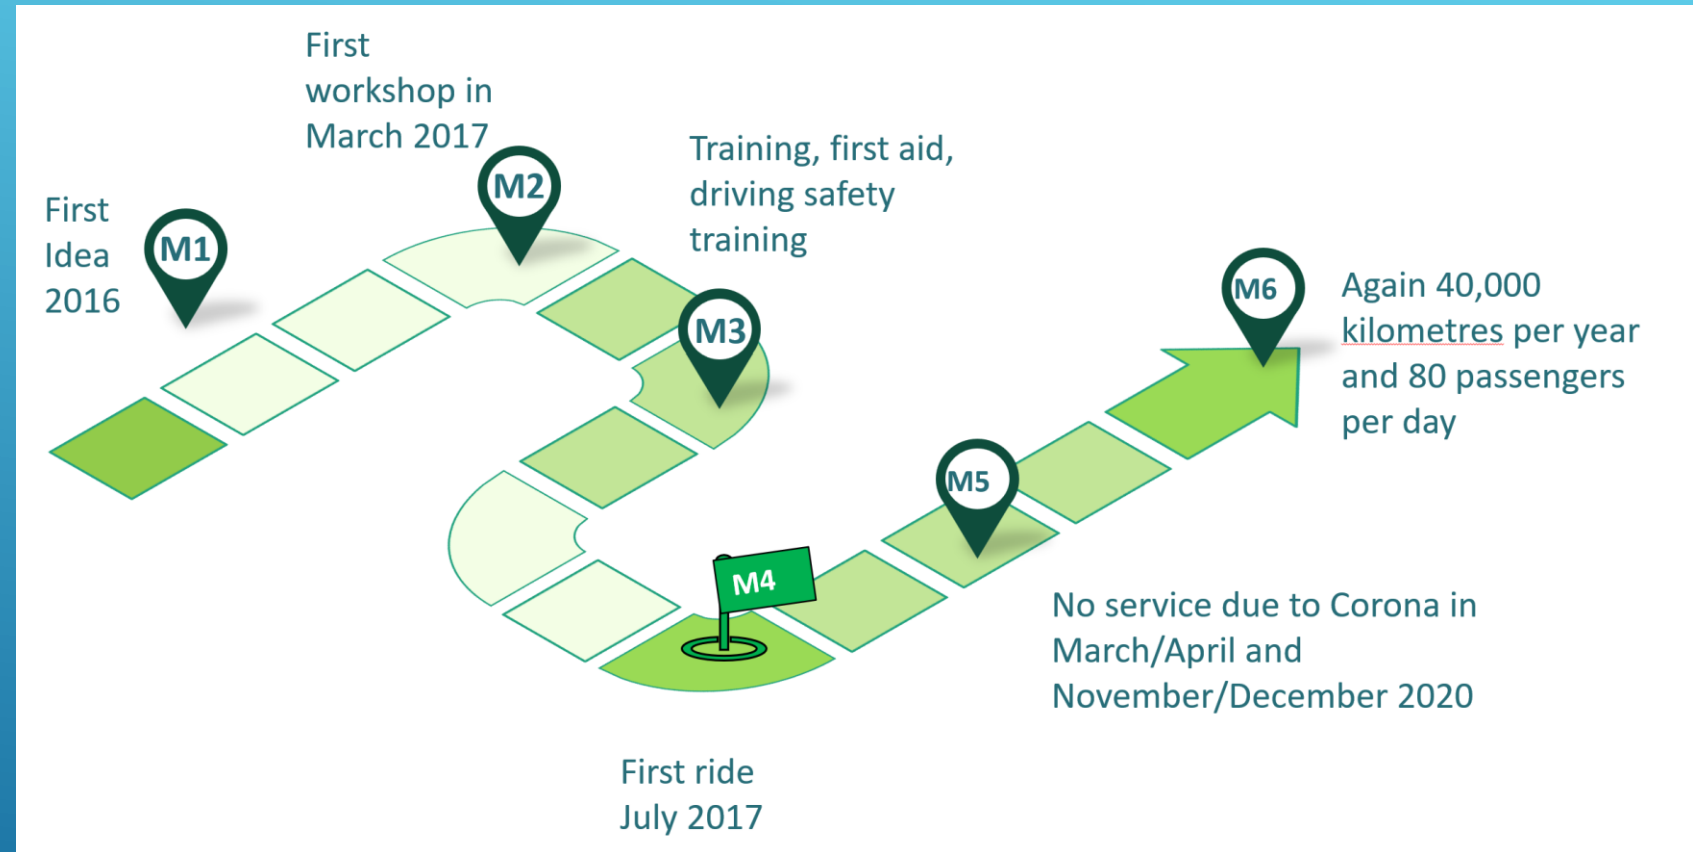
First Idea 2016

M1

First workshop in March 2017

M2

Training, first aid, driving safety training

M3

M4

First ride July 2017

M5

No service due to Corona in March/April and November/December 2020

M6

Again 40,000 kilometres per year and 80 passengers per day